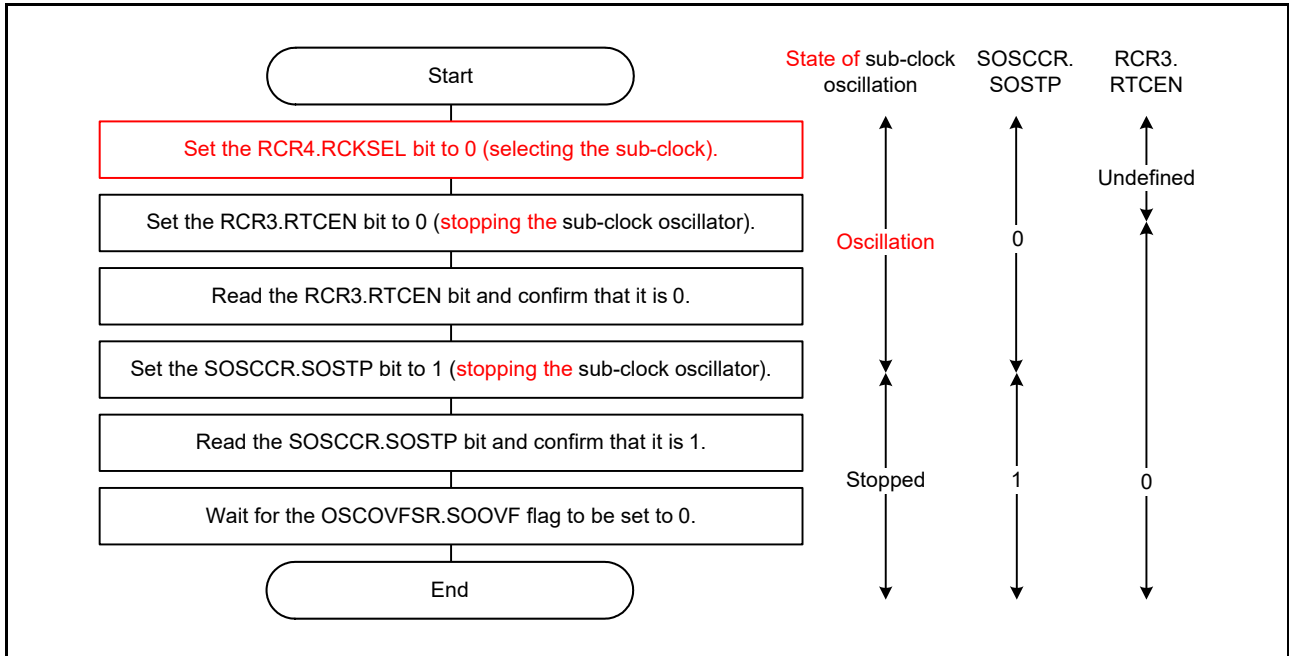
Start

Set the RCR4.RCKSEL bit to 0 (selecting the sub-clock).

Set the RCR3.RTCEN bit to 0 (stopping the sub-clock oscillator).

Read the RCR3.RTCEN bit and confirm that it is 0.

Set the SOSCCR.SOSTP bit to 1 (stopping the sub-clock oscillator).

Read the SOSCCR.SOSTP bit and confirm that it is 1.

Wait for the OSCOVFSR.SOOVF flag to be set to 0.

End

State of sub-clock oscillation

Oscillation

Stopped

SOSCCR. SOSTP

0

1

RCR3. RTCEN

Undefined

0